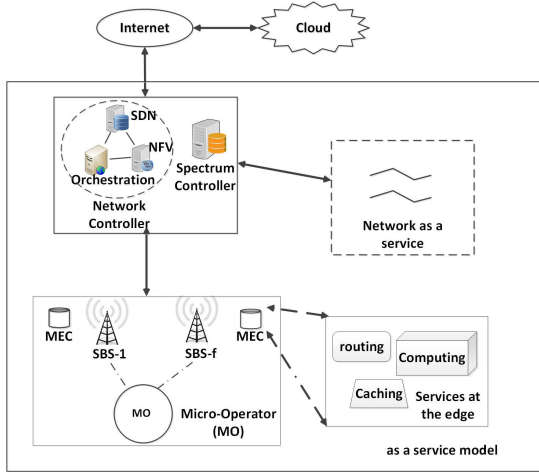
Internet

Cloud

SDN

NFV

Orchestration

Spectrum Controller

Network Controller

Network as a service

MEC

SBS-1

SBS-f

MEC

MO

Micro-Operator (MO)

routing

Computing

Caching

Services at the edge

as a service model